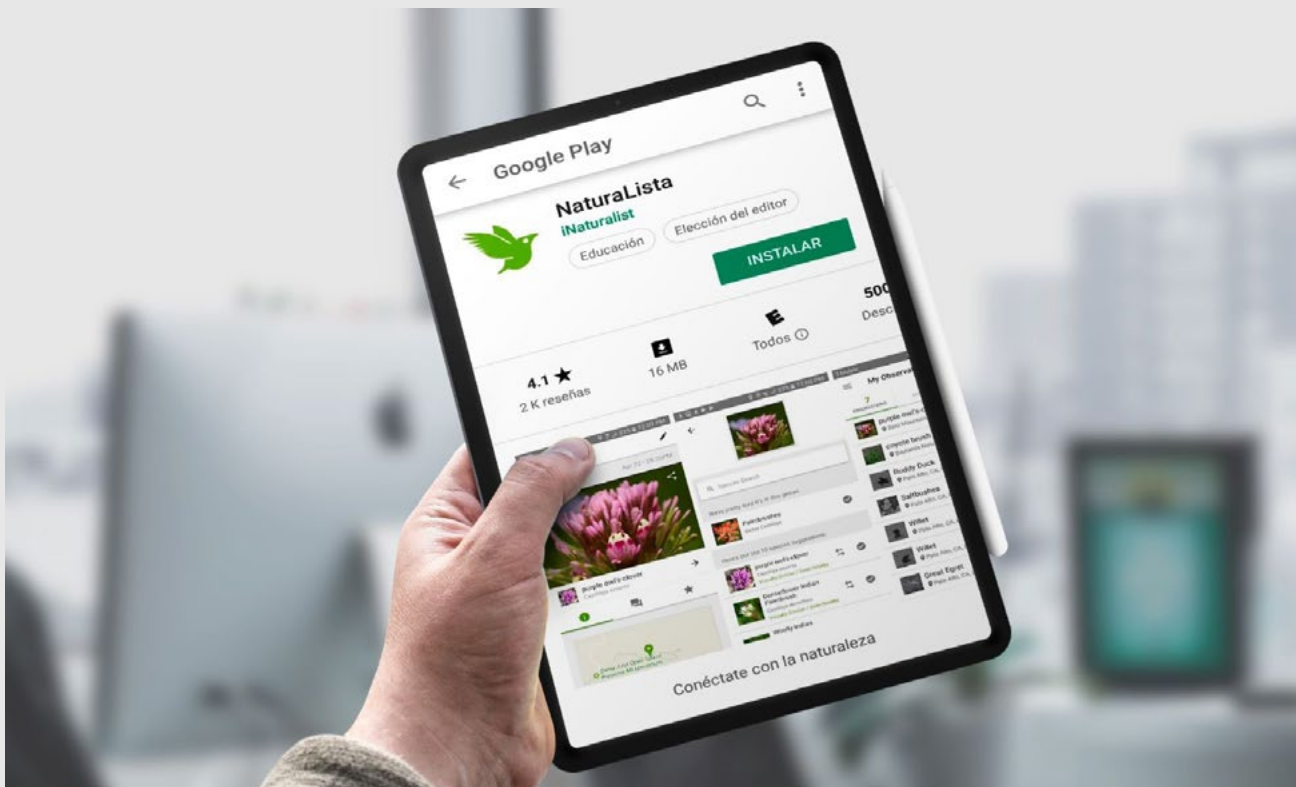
Google Play

NaturaLista
iNaturalist

Educación

Elección del editor

INSTALAR

4.1 ★
2 K reseñas

16 MB

Todos ⓘ

500
Desc

purple owl's clover

My Observ
purple owl's c
coyote brush
Ruddy Duck
Saltbushes
Willet
Willet
Great Egret

Paintbrushes
purple owl's clover
Dwarf flower Indian Paintbrush
Woolly sunflower

Conéctate con la naturaleza